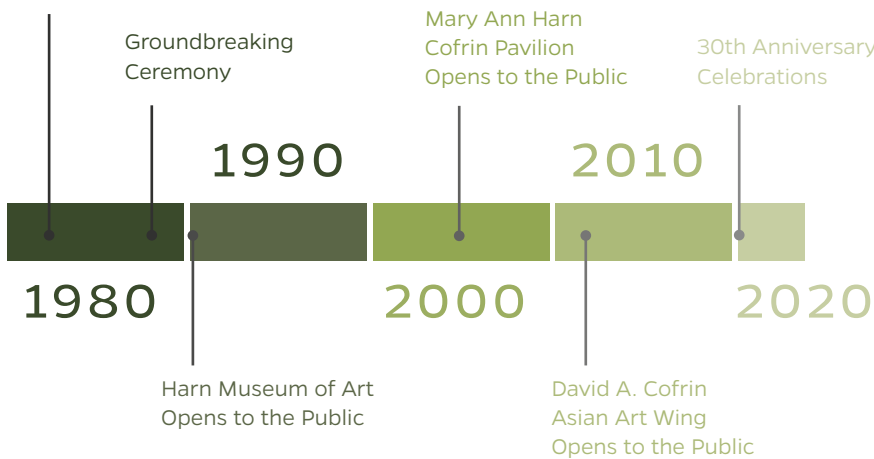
Groundbreaking Ceremony

Mary Ann Harn Cofrin Pavilion Opens to the Public

30th Anniversary Celebrations

1990

2010

1980

2000

2020

Harn Museum of Art Opens to the Public

David A. Cofrin Asian Art Wing Opens to the Public